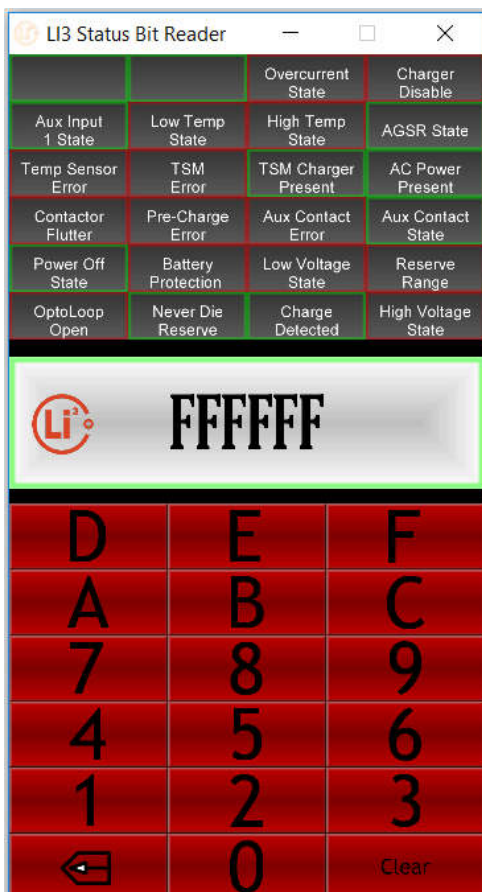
LI3 Status Bit Reader

| | | Overcurrent State | Charger Disable |
|---|---|---|---|
| Aux Input 1 State | Low Temp State | High Temp State | AGSR State |
| Temp Sensor Error | TSM Error | TSM Charger Present | AC Power Present |
| Contactor Flutter | Pre-Charge Error | Aux Contact Error | Aux Contact State |
| Power Off State | Battery Protection | Low Voltage State | Reserve Range |
| OptoLoop Open | Never Die Reserve | Charge Detected | High Voltage State |

Li³

FFFFFF

| D | E | F |
|---|---|---|
| A | B | C |
| 7 | 8 | 9 |
| 4 | 5 | 6 |
| 1 | 2 | 3 |
| | 0 | Clear |